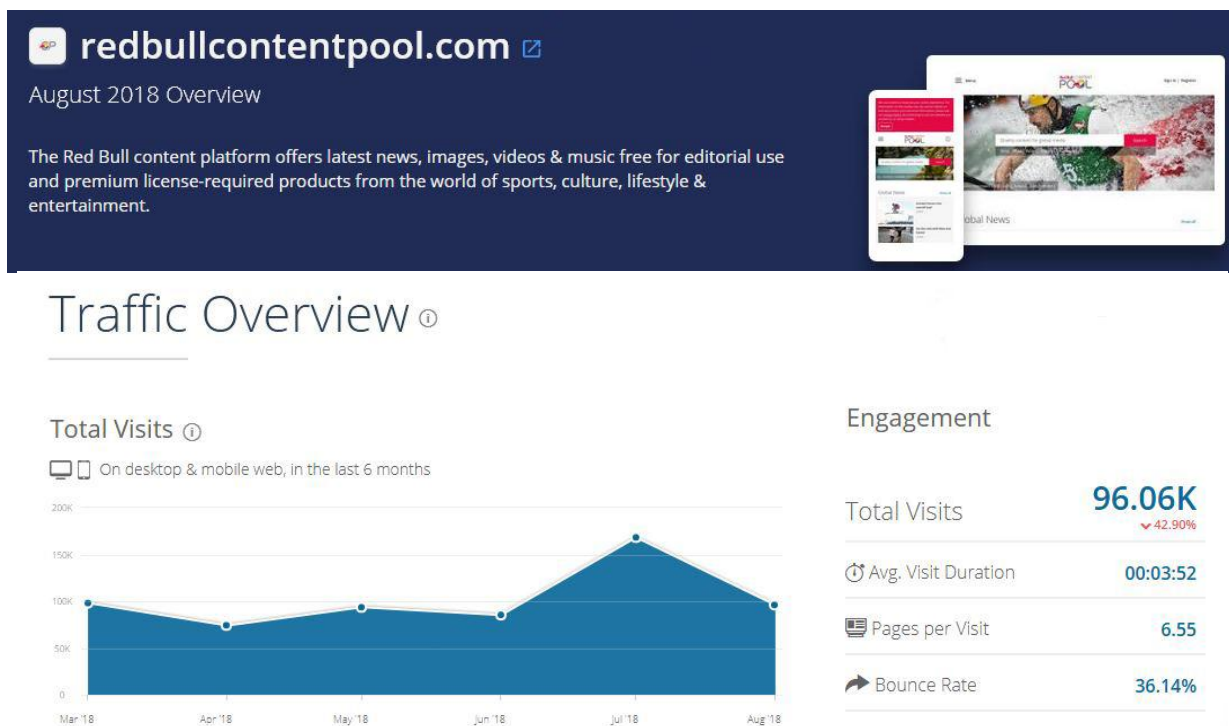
redbullcontentpool.com

August 2018 Overview

The Red Bull content platform offers latest news, images, videos & music free for editorial use and premium license-required products from the world of sports, culture, lifestyle & entertainment.

POOL

Global News

Traffic Overview

Total Visits

On desktop & mobile web, in the last 6 months

200K
150K
100K
50K
0

Mar '18 Apr '18 May '18 Jun '18 Jul '18 Aug '18

Engagement

| | |
|---|---|
| Total Visits | 96.06K 42.90% |
| Avg. Visit Duration | 00:03:52 |
| Pages per Visit | 6.55 |
| Bounce Rate | 36.14% |